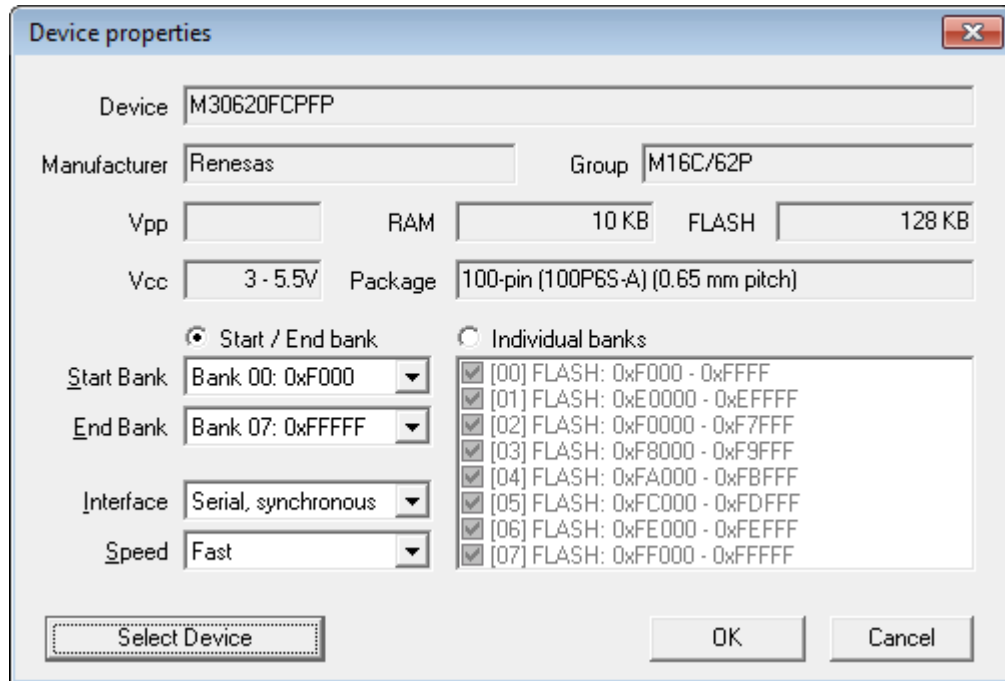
Device properties

Device M30620FCPFP

Manufacturer Renesas

Group M16C/62P

Vpp

RAM 10 KB

FLASH 128 KB

Vcc 3 - 5.5V

Package 100-pin (100P6S-A) (0.65 mm pitch)

Start / End bank

Individual banks

Start Bank Bank 00: 0xF000

End Bank Bank 07: 0xFFFFF

[00] FLASH: 0xF000 - 0xFFFF
[01] FLASH: 0xE0000 - 0xEFFFF
[02] FLASH: 0xF0000 - 0xF7FFF
[03] FLASH: 0xF8000 - 0xF9FFF
[04] FLASH: 0xFA000 - 0xFBFFF
[05] FLASH: 0xFC000 - 0xFDFFF
[06] FLASH: 0xFE000 - 0xFEFFF
[07] FLASH: 0xFF000 - 0xFFFFF

Interface Serial, synchronous

Speed Fast

Select Device

OK

Cancel